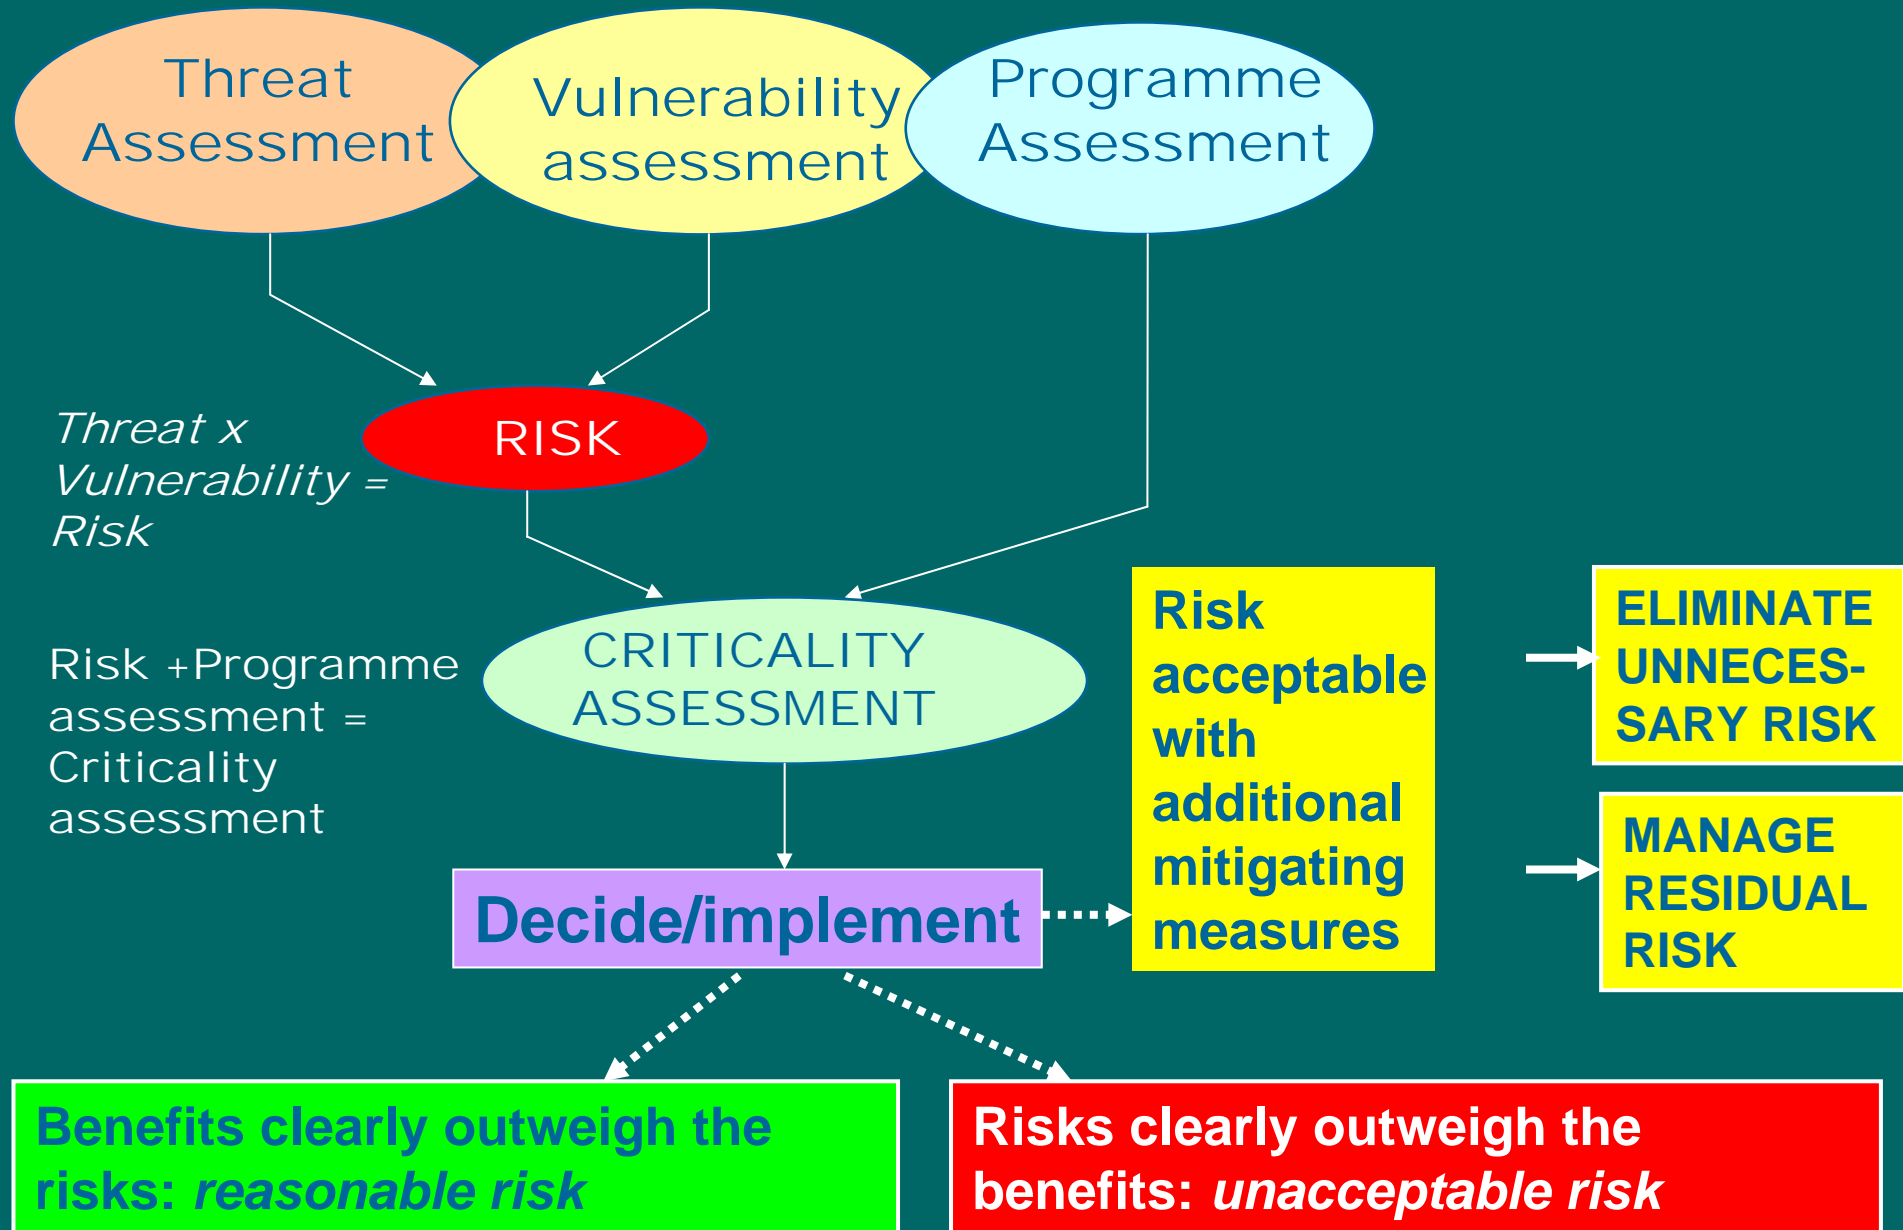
Threat Assessment

Vulnerability assessment

Programme Assessment

Threat x Vulnerability = Risk

RISK

Risk +Programme assessment = Criticality assessment

CRITICALITY ASSESSMENT

Risk acceptable with additional mitigating measures

ELIMINATE UNNECES-SARY RISK

MANAGE RESIDUAL RISK

Decide/implement

Benefits clearly outweigh the risks: *reasonable risk*

Risks clearly outweigh the benefits: *unacceptable risk*